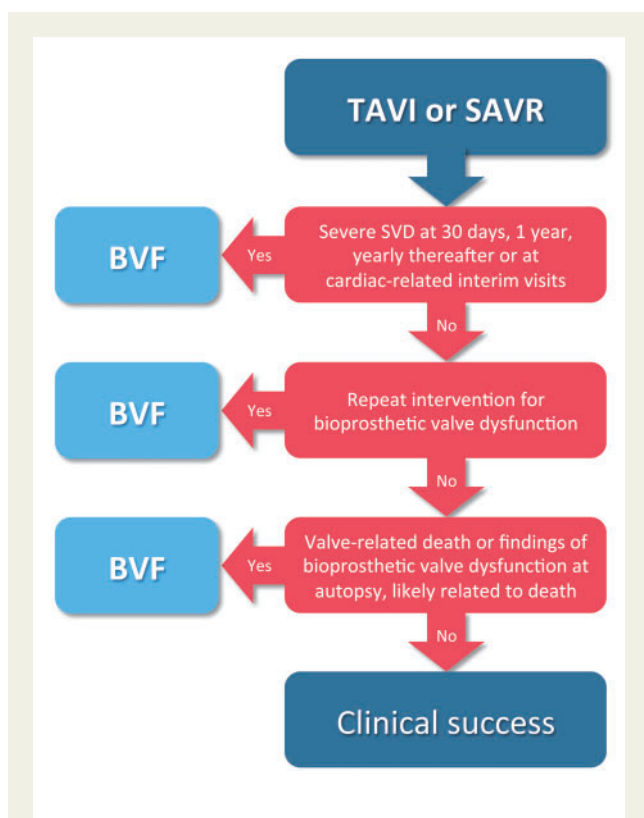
TAVI or SAVR

Severe SVD at 30 days, 1 year, yearly thereafter or at cardiac-related interim visits

Yes

BVF

No

Repeat intervention for bioprosthetic valve dysfunction

Yes

BVF

No

Valve-related death or findings of bioprosthetic valve dysfunction at autopsy, likely related to death

Yes

BVF

No

Clinical success